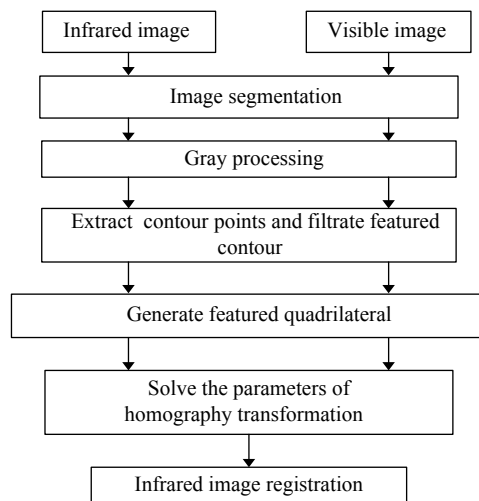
Infrared image

Visible image

Image segmentation

Gray processing

Extract contour points and filtrate featured contour

Generate featured quadrilateral

Solve the parameters of homography transformation

Infrared image registration